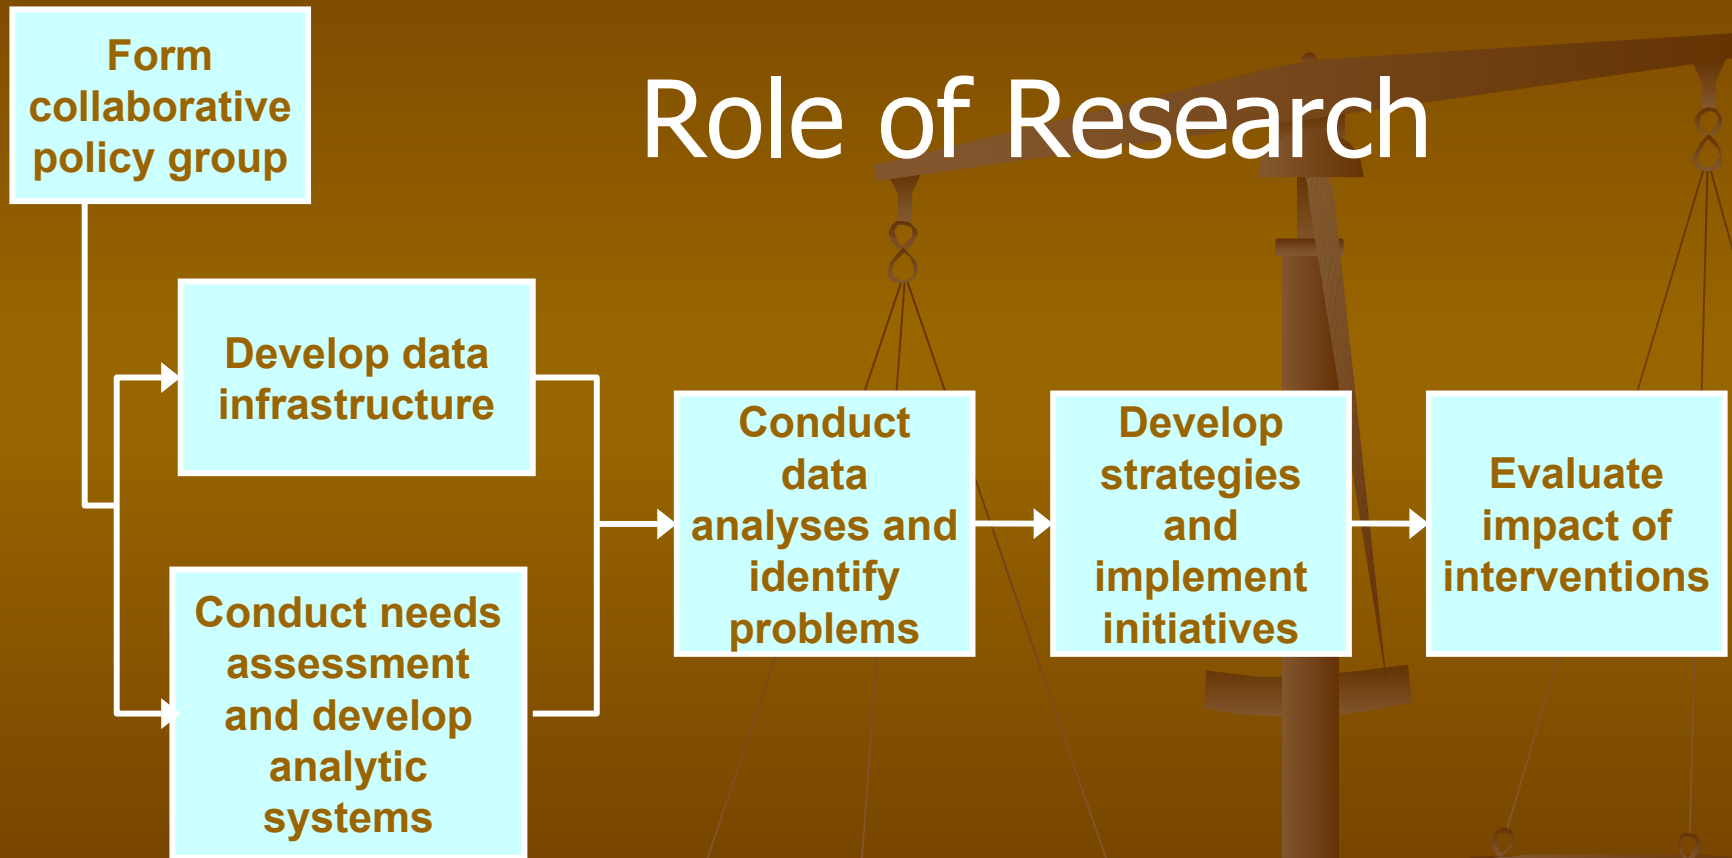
Role of Research

Form collaborative policy group

Develop data infrastructure

Conduct needs assessment and develop analytic systems

Conduct data analyses and identify problems

Develop strategies and implement initiatives

Evaluate impact of interventions